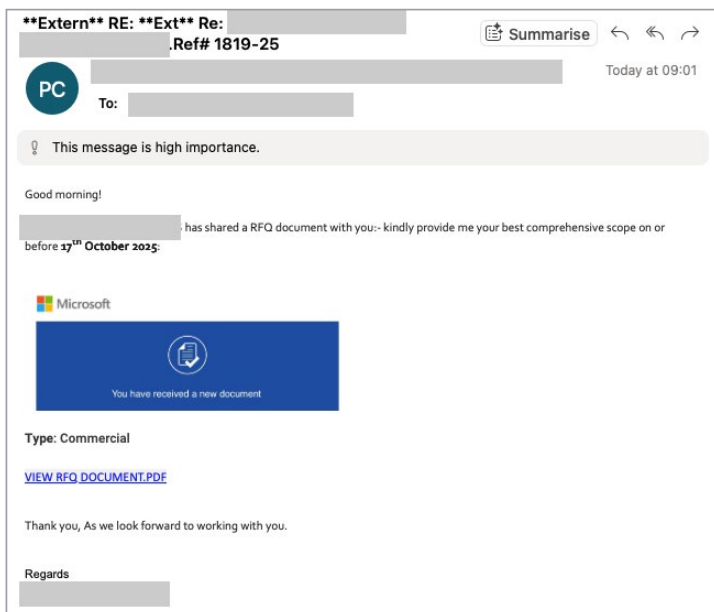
**Extern** RE: **Ext** Re: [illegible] .Ref# 1819-25

Summarise

PC

Today at 09:01

To:

This message is high importance.

Good morning!

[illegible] has shared a RFQ document with you:- kindly provide me your best comprehensive scope on or before **17$^{th}$ October 2025**:

Microsoft

You have received a new document

**Type**: Commercial

VIEW RFQ DOCUMENT.PDF

Thank you, As we look forward to working with you.

Regards